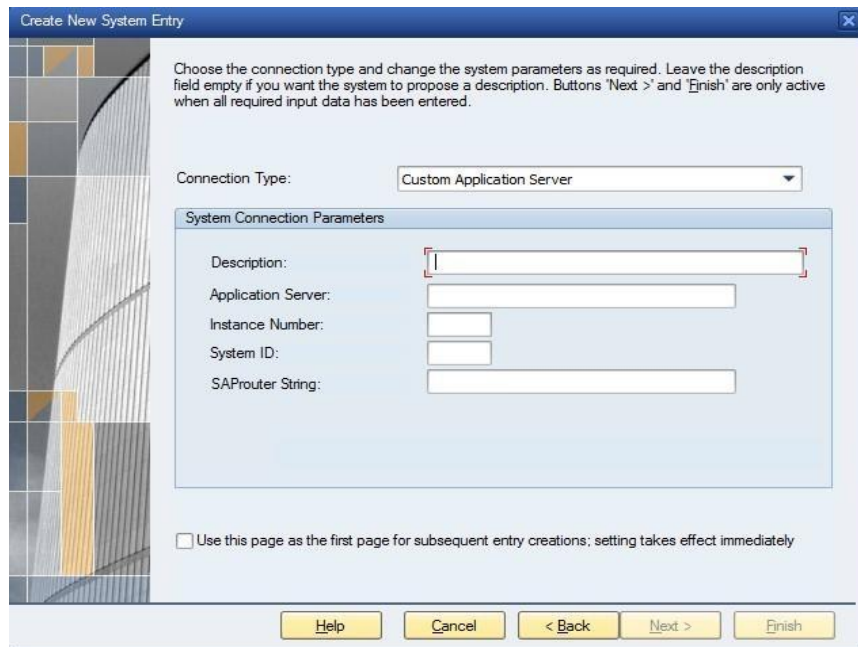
Create New System Entry

Choose the connection type and change the system parameters as required. Leave the description field empty if you want the system to propose a description. Buttons 'Next >' and 'Finish' are only active when all required input data has been entered.

Connection Type: Custom Application Server

System Connection Parameters

Description:

Application Server:

Instance Number:

System ID:

SAProuter String:

Use this page as the first page for subsequent entry creations; setting takes effect immediately

Help Cancel < Back Next > Finish